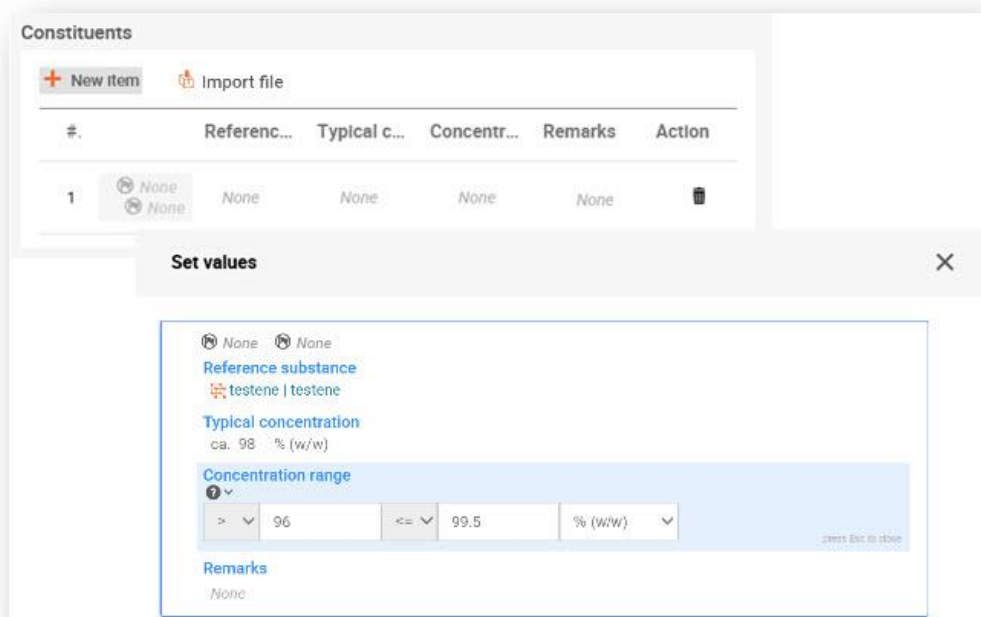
Constituents

+ New item   Import file

| #. | | Referenc... | Typical c... | Concentr... | Remarks | Action |
|---|---|---|---|---|---|---|
| 1 | None None | None | None | None | None | |

Set values

×

None None
Reference substance
testene | testene

Typical concentration
ca. 98 % (w/w)

Concentration range

> 96 <= 99.5 % (w/w)

press Esc to close

Remarks
None